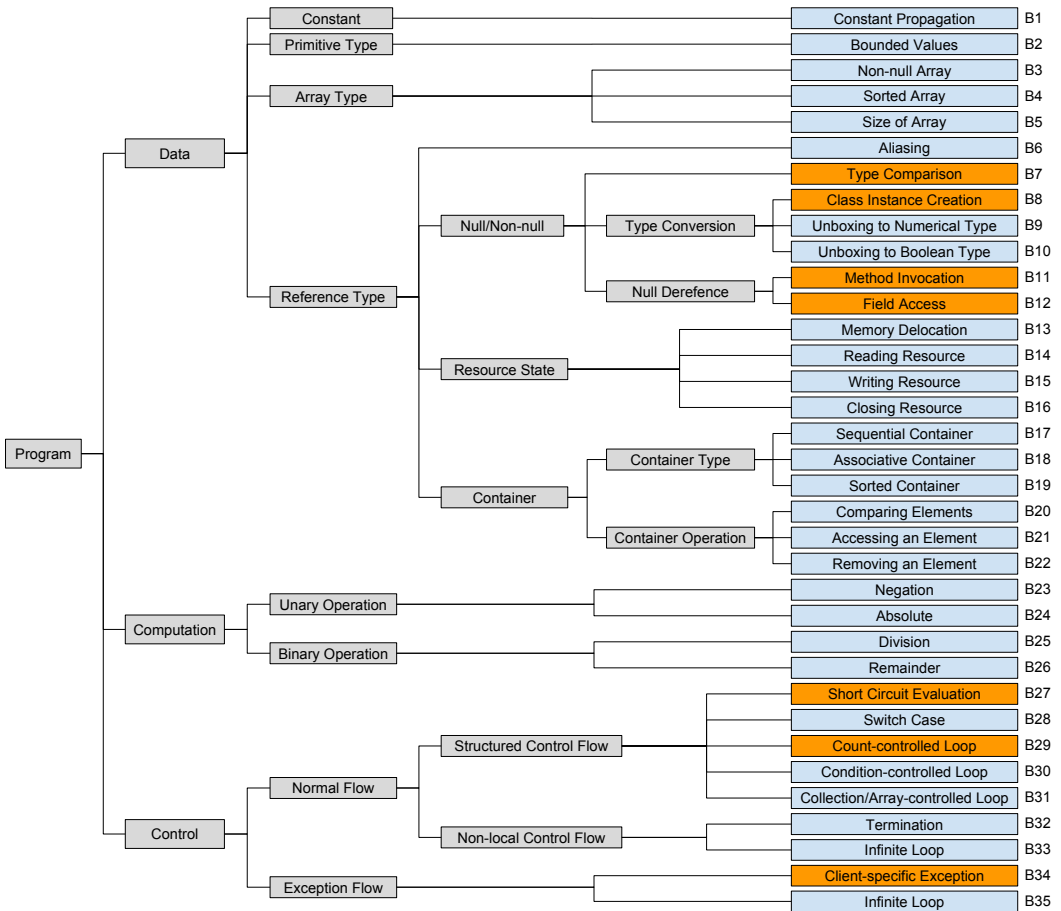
Program
Data
Constant
Primitive Type
Array Type
Reference Type
Null/Non-null
Type Conversion
Null Derefence
Resource State
Container
Container Type
Container Operation
Computation
Unary Operation
Binary Operation
Control
Normal Flow
Structured Control Flow
Non-local Control Flow
Exception Flow

Constant Propagation B1
Bounded Values B2
Non-null Array B3
Sorted Array B4
Size of Array B5
Aliasing B6
Type Comparison B7
Class Instance Creation B8
Unboxing to Numerical Type B9
Unboxing to Boolean Type B10
Method Invocation B11
Field Access B12
Memory Delocation B13
Reading Resource B14
Writing Resource B15
Closing Resource B16
Sequential Container B17
Associative Container B18
Sorted Container B19
Comparing Elements B20
Accessing an Element B21
Removing an Element B22
Negation B23
Absolute B24
Division B25
Remainder B26
Short Circuit Evaluation B27
Switch Case B28
Count-controlled Loop B29
Condition-controlled Loop B30
Collection/Array-controlled Loop B31
Termination B32
Infinite Loop B33
Client-specific Exception B34
Infinite Loop B35